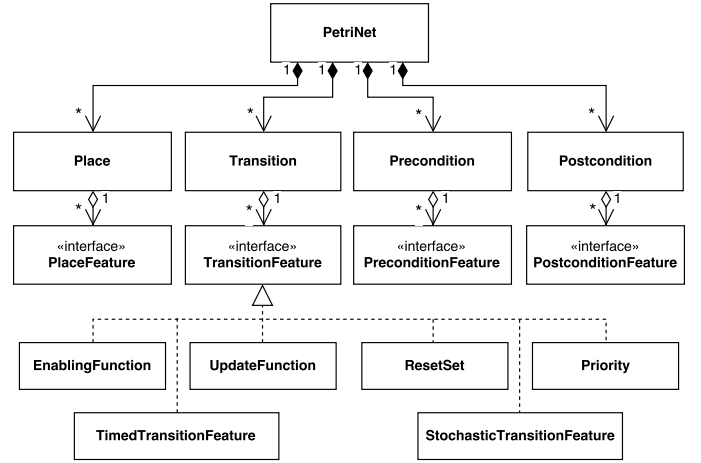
PetriNet

1 1 1 1

* * * *

Place

Transition

Precondition

Postcondition

* 1 * 1 * 1 * 1

«interface»
PlaceFeature

«interface»
TransitionFeature

«interface»
PreconditionFeature

«interface»
PostconditionFeature

EnablingFunction

UpdateFunction

ResetSet

Priority

TimedTransitionFeature

StochasticTransitionFeature